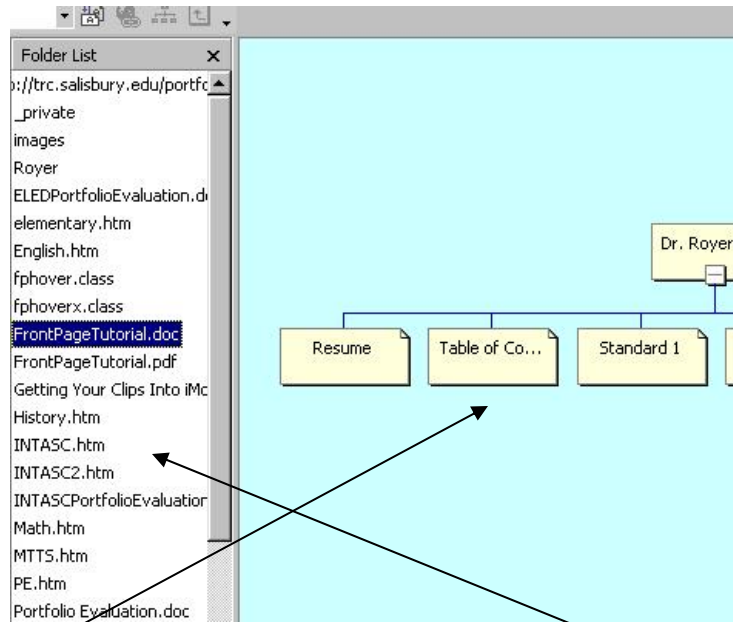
Folder List
×
://trc.salisbury.edu/portfo
_private
images
Royer
ELEDPortfolioEvaluation.d
elementary.htm
English.htm
fphover.class
fphoverx.class
FrontPageTutorial.doc
FrontPageTutorial.pdf
Getting Your Clips Into iMc
History.htm
INTASC.htm
INTASC2.htm
INTASCPortfolioEvaluation
Math.htm
MTTS.htm
PE.htm
Portfolio Evaluation.doc

Dr. Royer
Resume
Table of Co...
Standard 1